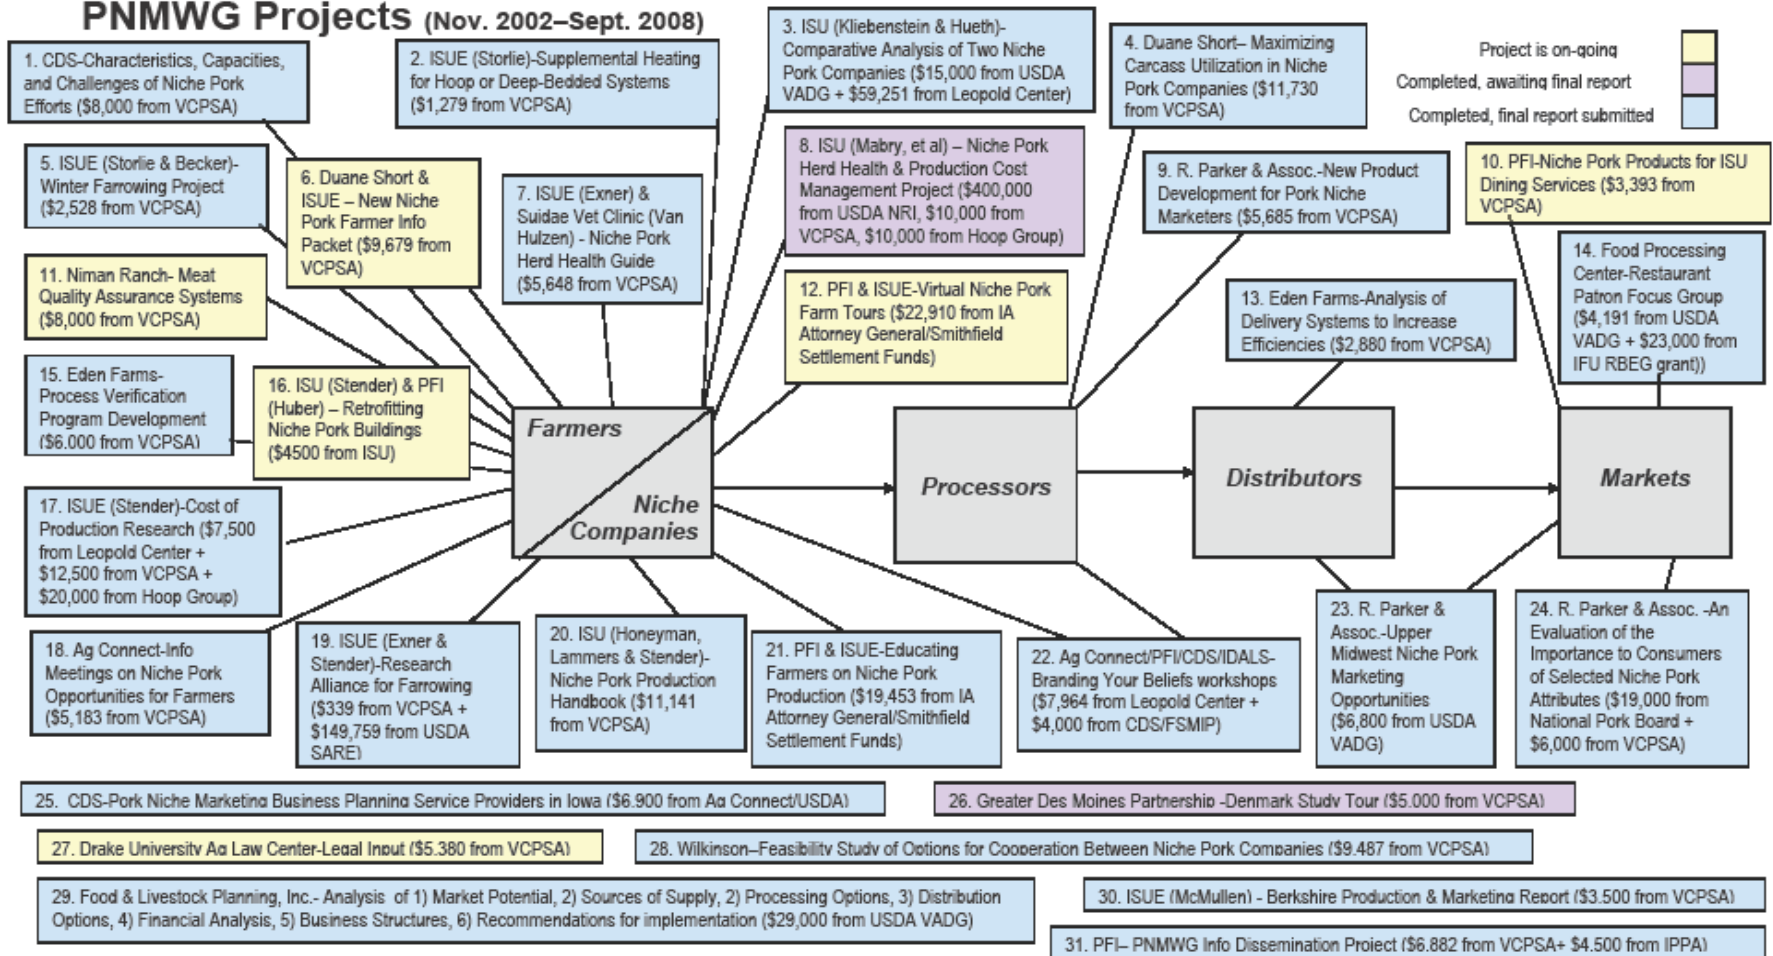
PNMWG Projects (Nov. 2002–Sept. 2008)

1. CDS-Characteristics, Capacities, and Challenges of Niche Pork Efforts ($8,000 from VCPSA)

2. ISUE (Storlie)-Supplemental Heating for Hoop or Deep-Bedded Systems ($1,279 from VCPSA)

3. ISU (Kliebenstein & Hueth)-Comparative Analysis of Two Niche Pork Companies ($15,000 from USDA VADG + $59,251 from Leopold Center)

4. Duane Short– Maximizing Carcass Utilization in Niche Pork Companies ($11,730 from VCPSA)

Project is on-going
Completed, awaiting final report
Completed, final report submitted

5. ISUE (Storlie & Becker)-Winter Farrowing Project ($2,528 from VCPSA)

6. Duane Short & ISUE – New Niche Pork Farmer Info Packet ($9,679 from VCPSA)

7. ISUE (Exner) & Suidae Vet Clinic (Van Hulzen) - Niche Pork Herd Health Guide ($5,648 from VCPSA)

8. ISU (Mabry, et al) – Niche Pork Herd Health & Production Cost Management Project ($400,000 from USDA NRI, $10,000 from VCPSA, $10,000 from Hoop Group)

9. R. Parker & Assoc.-New Product Development for Pork Niche Marketers ($5,685 from VCPSA)

10. PFI-Niche Pork Products for ISU Dining Services ($3,393 from VCPSA)

11. Niman Ranch- Meat Quality Assurance Systems ($8,000 from VCPSA)

12. PFI & ISUE-Virtual Niche Pork Farm Tours ($22,910 from IA Attorney General/Smithfield Settlement Funds)

13. Eden Farms-Analysis of Delivery Systems to Increase Efficiencies ($2,880 from VCPSA)

14. Food Processing Center-Restaurant Patron Focus Group ($4,191 from USDA VADG + $23,000 from IFU RBEG grant))

15. Eden Farms-Process Verification Program Development ($6,000 from VCPSA)

16. ISU (Stender) & PFI (Huber) – Retrofitting Niche Pork Buildings ($4500 from ISU)

Farmers
Niche Companies
Processors
Distributors
Markets

17. ISUE (Stender)-Cost of Production Research ($7,500 from Leopold Center + $12,500 from VCPSA + $20,000 from Hoop Group)

18. Ag Connect-Info Meetings on Niche Pork Opportunities for Farmers ($5,183 from VCPSA)

19. ISUE (Exner & Stender)-Research Alliance for Farrowing ($339 from VCPSA + $149,759 from USDA SARE)

20. ISU (Honeyman, Lammers & Stender)-Niche Pork Production Handbook ($11,141 from VCPSA)

21. PFI & ISUE-Educating Farmers on Niche Pork Production ($19,453 from IA Attorney General/Smithfield Settlement Funds)

22. Ag Connect/PFI/CDS/IDALS-Branding Your Beliefs workshops ($7,964 from Leopold Center + $4,000 from CDS/FSMIP)

23. R. Parker & Assoc.-Upper Midwest Niche Pork Marketing Opportunities ($6,800 from USDA VADG)

24. R. Parker & Assoc. -An Evaluation of the Importance to Consumers of Selected Niche Pork Attributes ($19,000 from National Pork Board + $6,000 from VCPSA)

25. CDS-Pork Niche Marketing Business Planning Service Providers in Iowa ($6,900 from Ag Connect/USDA)

26. Greater Des Moines Partnership -Denmark Study Tour ($5,000 from VCPSA)

27. Drake University Ag Law Center-Legal Input ($5,380 from VCPSA)

28. Wilkinson–Feasibility Study of Options for Cooperation Between Niche Pork Companies ($9,487 from VCPSA)

29. Food & Livestock Planning, Inc.- Analysis of 1) Market Potential, 2) Sources of Supply, 2) Processing Options, 3) Distribution Options, 4) Financial Analysis, 5) Business Structures, 6) Recommendations for implementation ($29,000 from USDA VADG)

30. ISUE (McMullen) - Berkshire Production & Marketing Report ($3,500 from VCPSA)

31. PFI– PNMWG Info Dissemination Project ($6,882 from VCPSA+ $4,500 from IPPA)